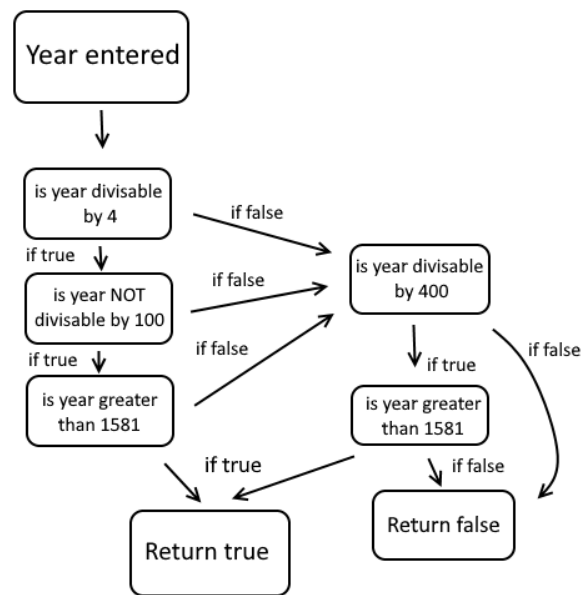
Year entered

is year divisable by 4

if false

if true

is year NOT divisable by 100

if false

is year divisable by 400

if true

if false

is year greater than 1581

if true

if false

is year greater than 1581

if true

if false

Return true

Return false